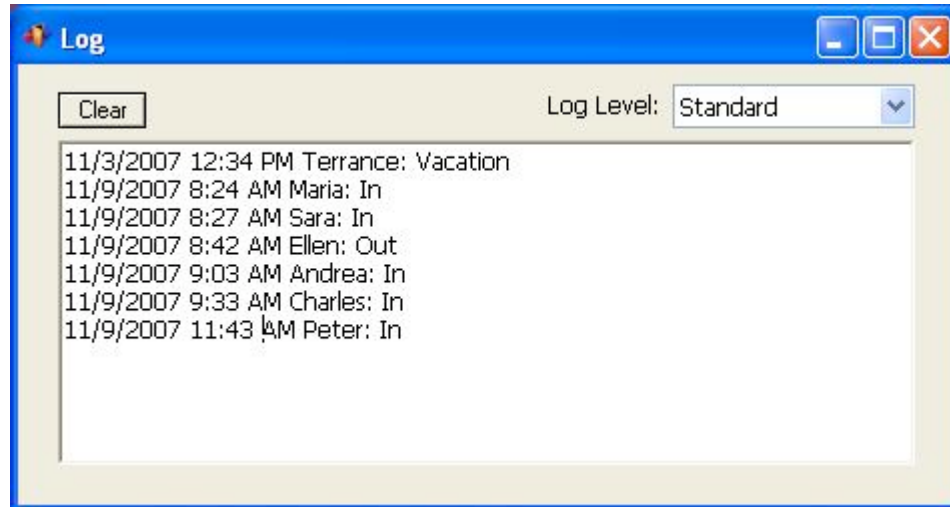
Log

Clear

Log Level: Standard

11/3/2007 12:34 PM Terrance: Vacation
11/9/2007 8:24 AM Maria: In
11/9/2007 8:27 AM Sara: In
11/9/2007 8:42 AM Ellen: Out
11/9/2007 9:03 AM Andrea: In
11/9/2007 9:33 AM Charles: In
11/9/2007 11:43 AM Peter: In